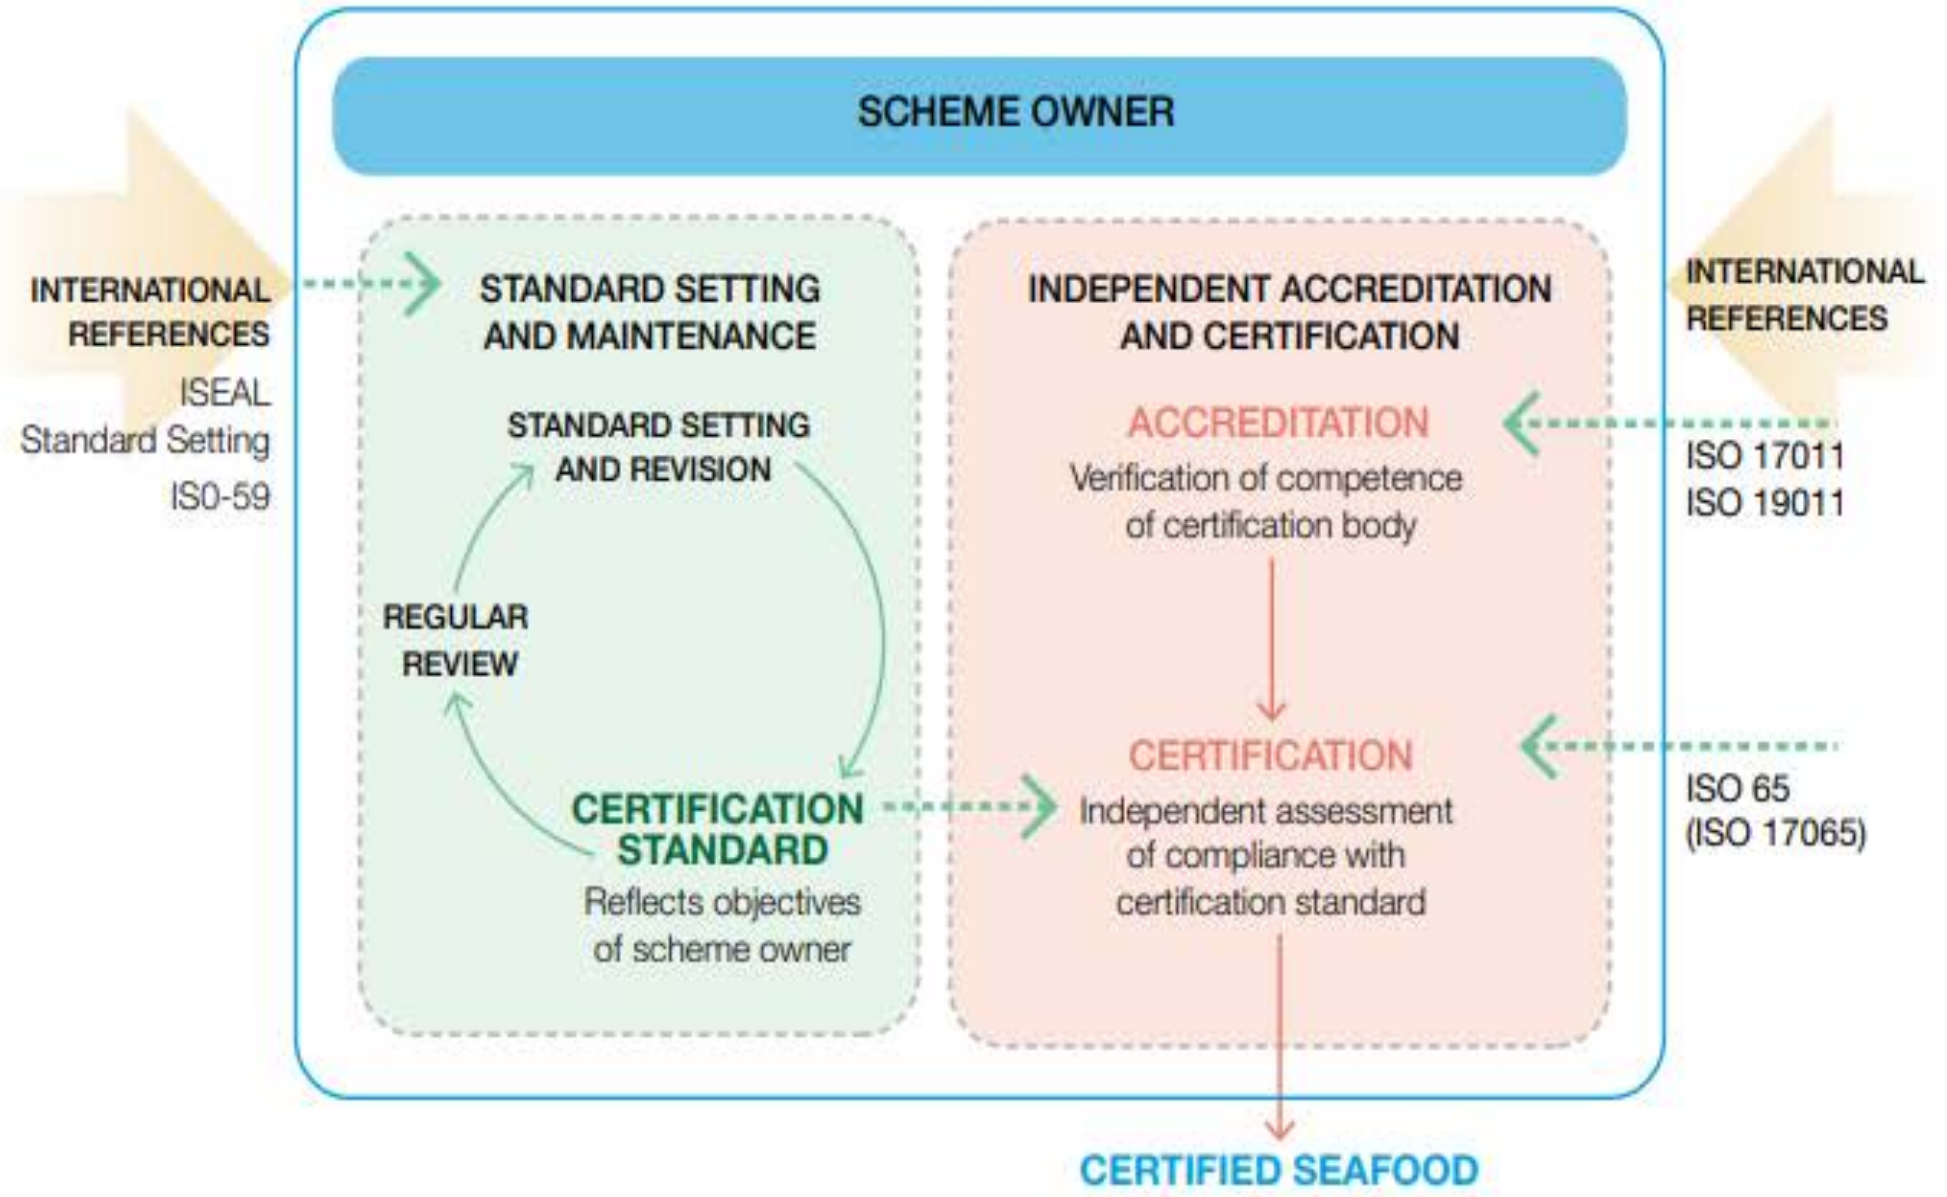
SCHEME OWNER

INTERNATIONAL REFERENCES

ISEAL Standard Setting IS0-59

STANDARD SETTING AND MAINTENANCE

STANDARD SETTING AND REVISION

REGULAR REVIEW

CERTIFICATION STANDARD

Reflects objectives of scheme owner

INDEPENDENT ACCREDITATION AND CERTIFICATION

ACCREDITATION

Verification of competence of certification body

CERTIFICATION

Independent assessment of compliance with certification standard

INTERNATIONAL REFERENCES

ISO 17011
ISO 19011

ISO 65
(ISO 17065)

CERTIFIED SEAFOOD